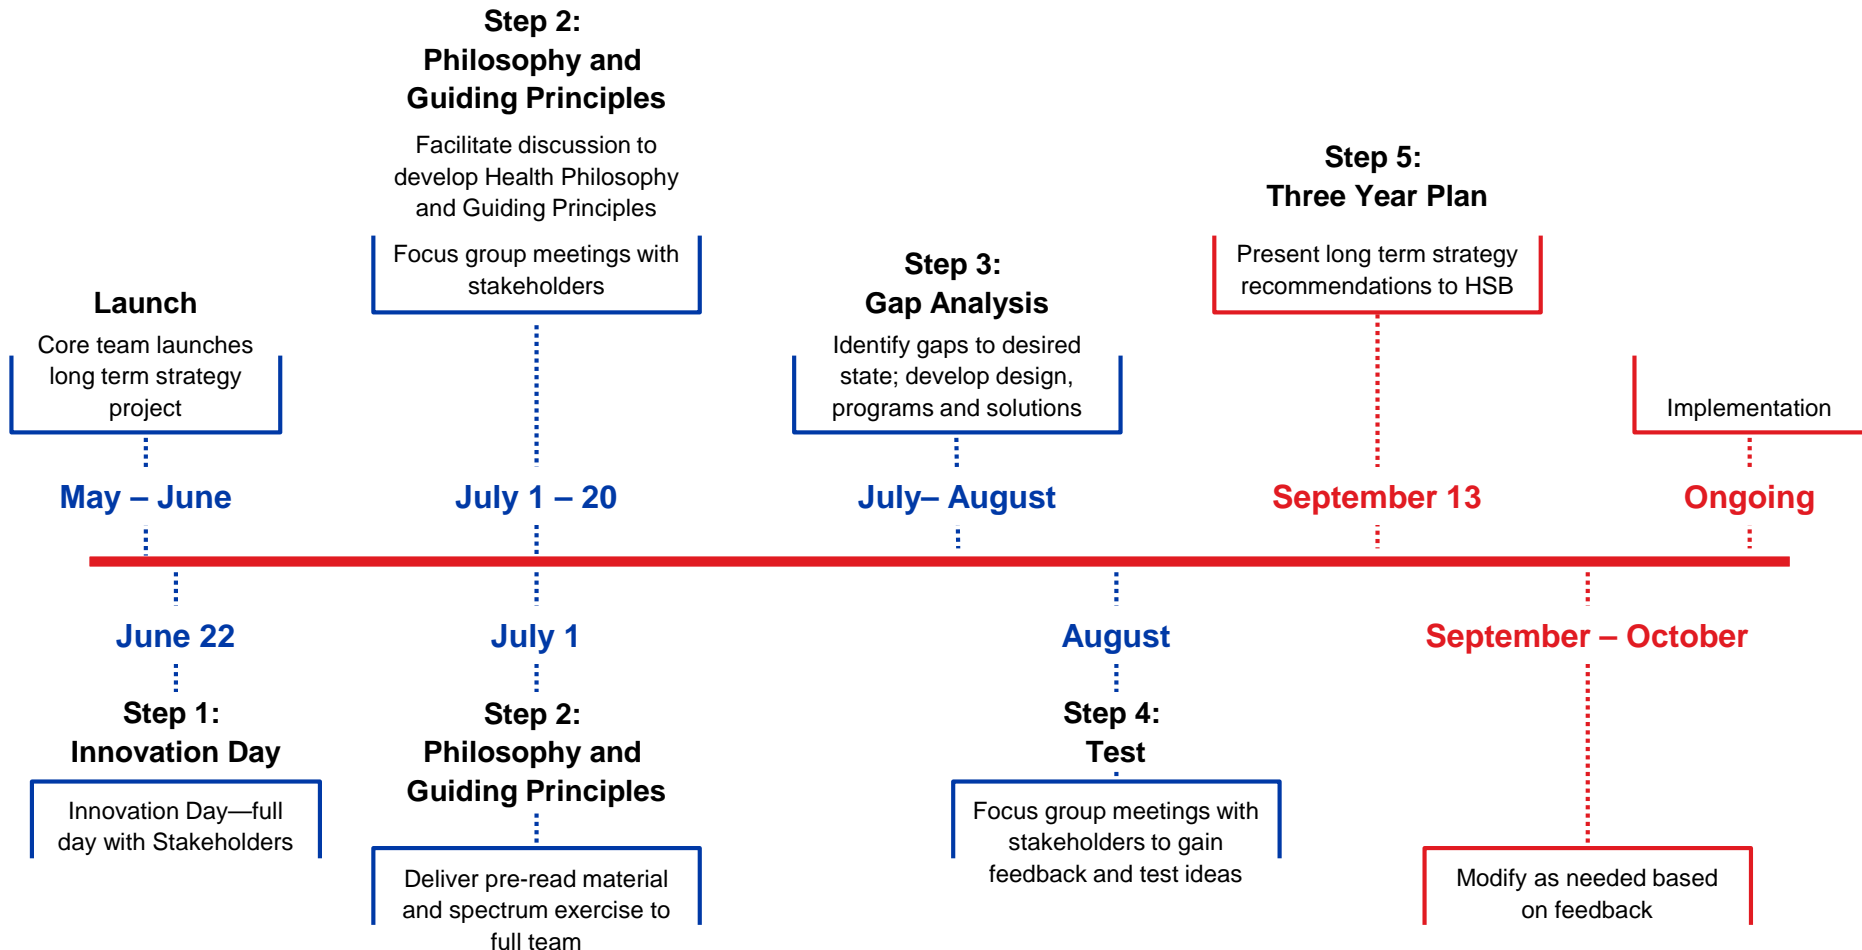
Step 2:
Philosophy and Guiding Principles

Facilitate discussion to develop Health Philosophy and Guiding Principles

Focus group meetings with stakeholders

Step 5:
Three Year Plan

Present long term strategy recommendations to HSB

Launch

Core team launches long term strategy project

Step 3:
Gap Analysis

Identify gaps to desired state; develop design, programs and solutions

Implementation

May – June

July 1 – 20

July– August

September 13

Ongoing

June 22

Step 1:
Innovation Day

Innovation Day—full day with Stakeholders

July 1

Step 2:
Philosophy and Guiding Principles

Deliver pre-read material and spectrum exercise to full team

August

Step 4:
Test

Focus group meetings with stakeholders to gain feedback and test ideas

September – October

Modify as needed based on feedback